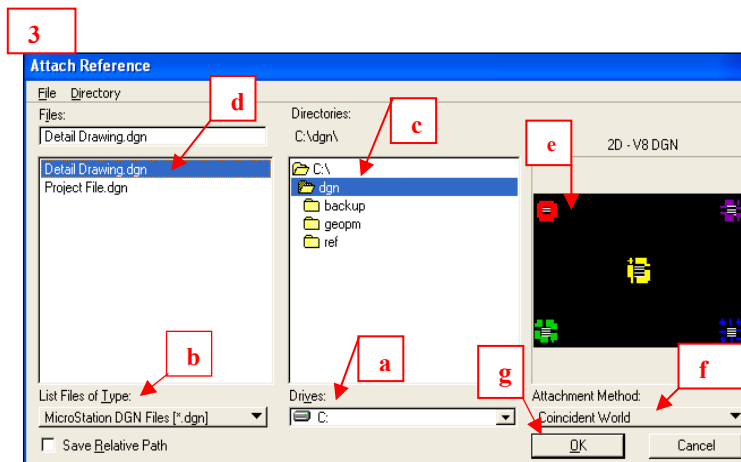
3

Attach Reference

File Directory

Files:

Detail Drawing.dgn

Detail Drawing.dgn
Project File.dgn

d

Directories:

C:\dgn\

c

C:\
dgn
backup
geopm
ref

e

2D - V8 DGN

b

List Files of Type:

MicroStation DGN Files [*.dgn]

Save Relative Path

a

Drives:

C:

g

Attachment Method:

f

Coincident World

OK

Cancel